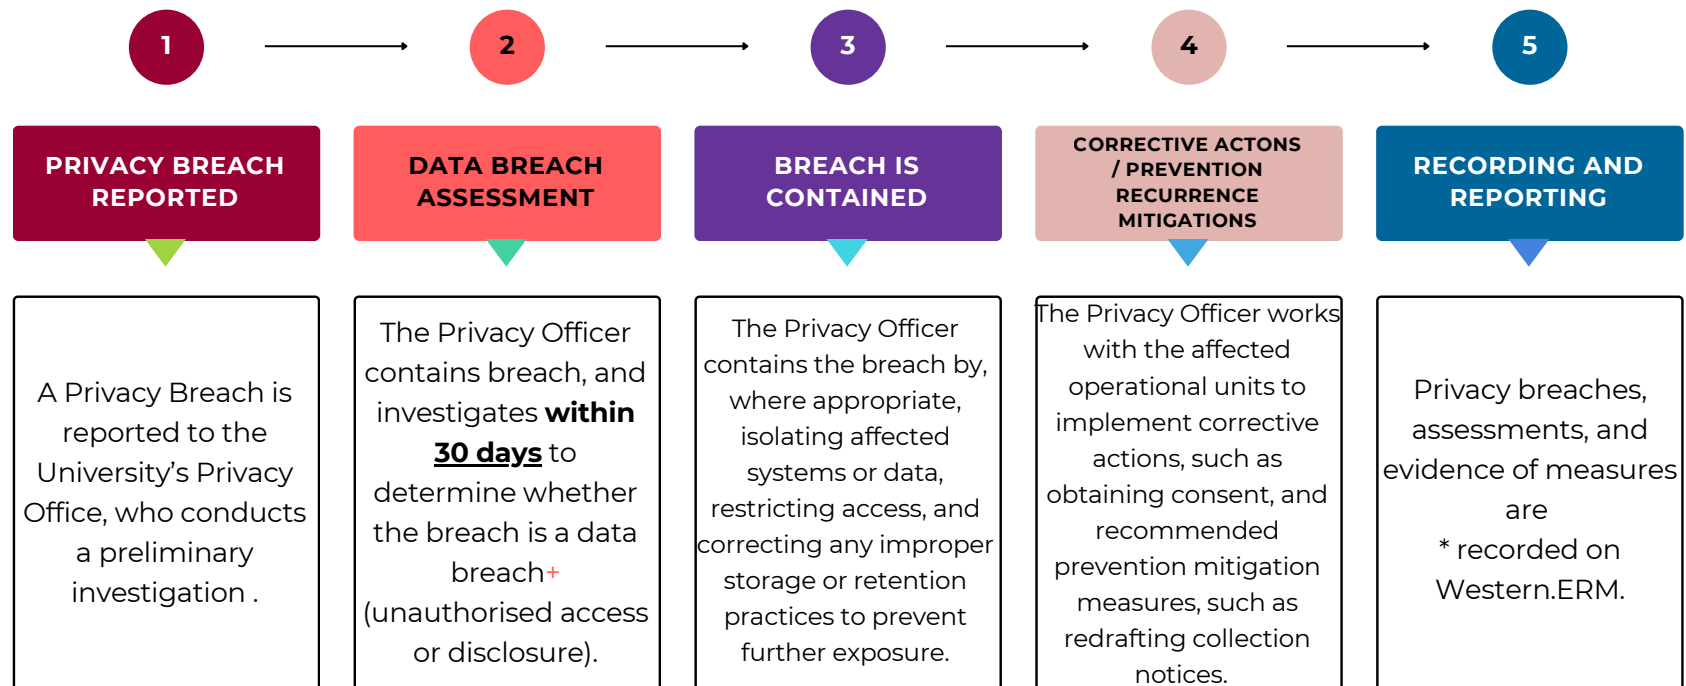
1

2

3

4

5

PRIVACY BREACH REPORTED

DATA BREACH ASSESSMENT

BREACH IS CONTAINED

CORRECTIVE ACTONS / PREVENTION RECURRENCE MITIGATIONS

RECORDING AND REPORTING

A Privacy Breach is reported to the University's Privacy Office, who conducts a preliminary investigation .

The Privacy Officer contains breach, and investigates **within 30 days** to determine whether the breach is a data breach+ (unauthorised access or disclosure).

The Privacy Officer contains the breach by, where appropriate, isolating affected systems or data, restricting access, and correcting any improper storage or retention practices to prevent further exposure.

The Privacy Officer works with the affected operational units to implement corrective actions, such as obtaining consent, and recommended prevention mitigation measures, such as redrafting collection notices.

Privacy breaches, assessments, and evidence of measures are
* recorded on Western.ERM.